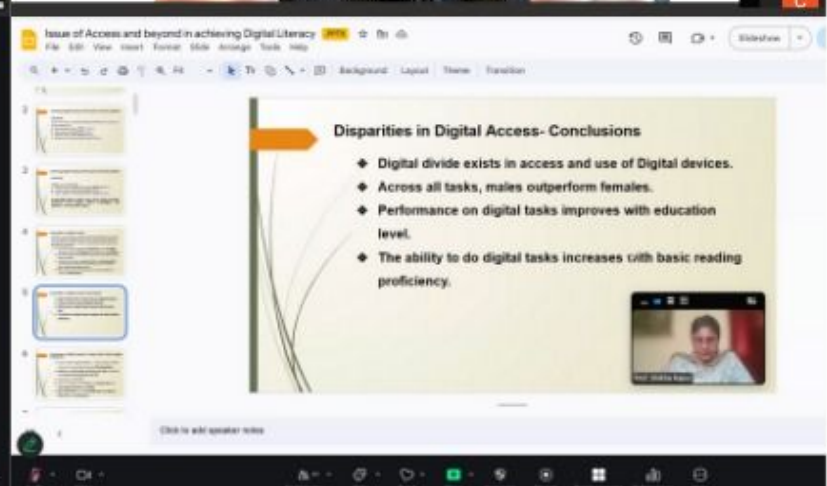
Issue of Access and beyond in achieving Digital Literacy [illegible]

File Edit View Insert Format Slide Arrange Tools Help

Slideshow

Background Layout Theme Transition

Disparities in Digital Access- Conclusions

◆ Digital divide exists in access and use of Digital devices.

◆ Across all tasks, males outperform females.

◆ Performance on digital tasks improves with education level.

◆ The ability to do digital tasks increases with basic reading proficiency.

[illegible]

Click to add speaker notes